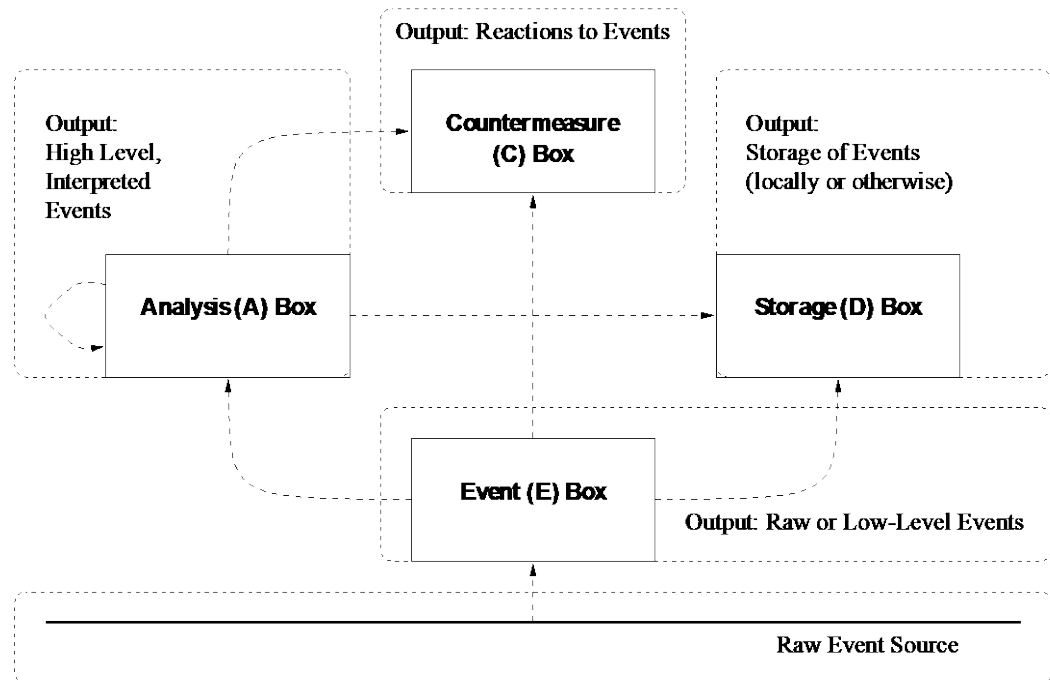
Output: Reactions to Events

Output:
High Level,
Interpreted
Events

Countermeasure
(C) Box

Output:
Storage of Events
(locally or otherwise)

Analysis (A) Box

Storage (D) Box

Event (E) Box

Output: Raw or Low-Level Events

Raw Event Source